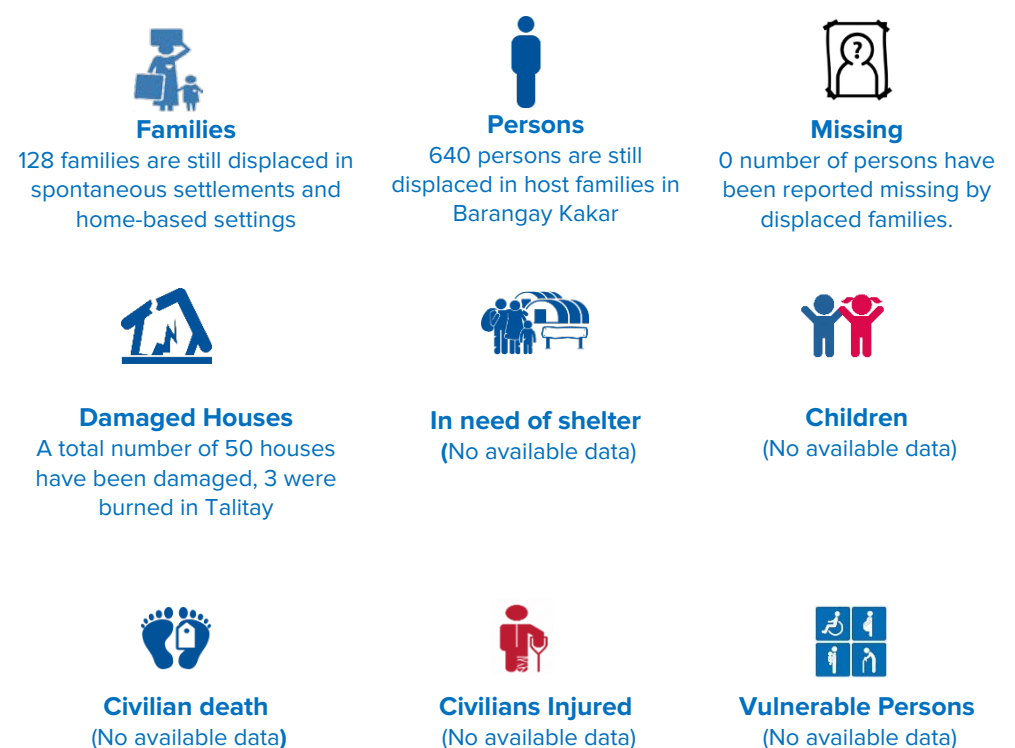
Families
128 families are still displaced in spontaneous settlements and home-based settings

Persons
640 persons are still displaced in host families in Barangay Kakar

Missing
0 number of persons have been reported missing by displaced families.

Damaged Houses
A total number of 50 houses have been damaged, 3 were burned in Talitay

In need of shelter
(No available data)

Children
(No available data)

Civilian death
(No available data)

Civilians Injured
(No available data)

Vulnerable Persons
(No available data)